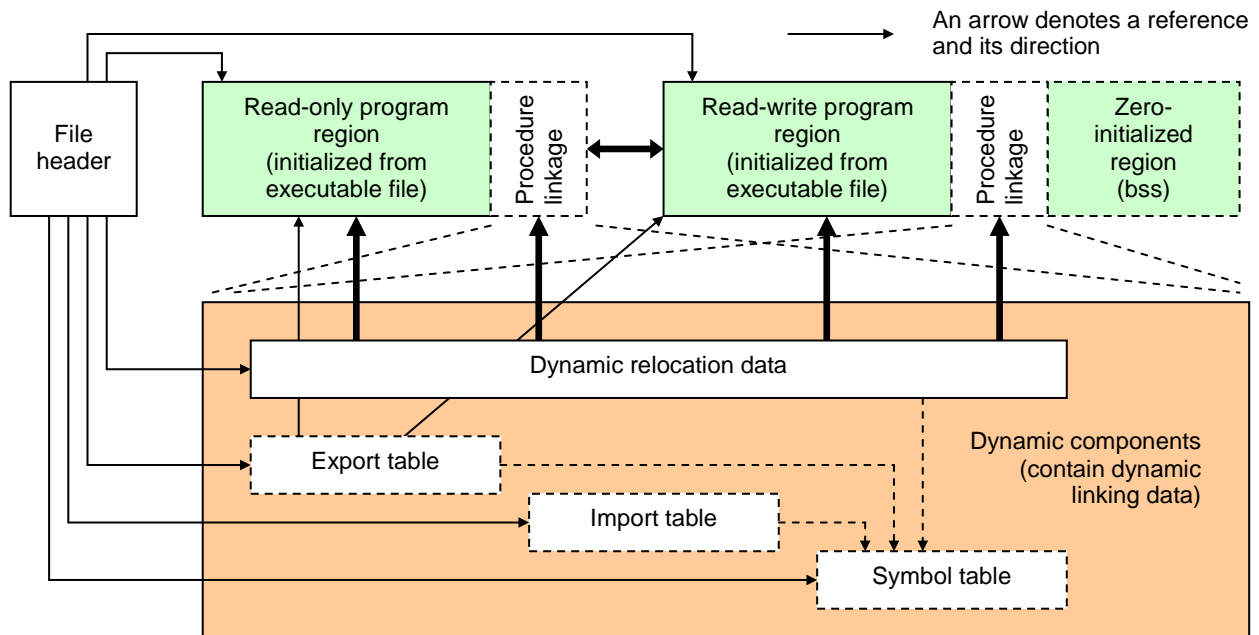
An arrow denotes a reference and its direction

File header

Read-only program region (initialized from executable file)

Procedure linkage

Read-write program region (initialized from executable file)

Procedure linkage

Zero-initialized region (bss)

Dynamic relocation data

Export table

Import table

Symbol table

Dynamic components (contain dynamic linking data)